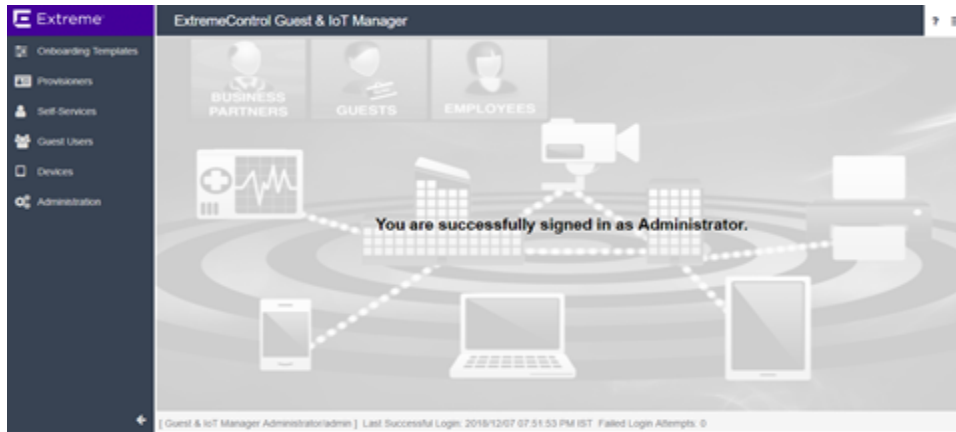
Extreme

Onboarding Templates
Provisioners
Self-Services
Guest Users
Devices
Administration

ExtremeControl Guest & IoT Manager

?

BUSINESS PARTNERS
GUESTS
EMPLOYEES

You are successfully signed in as Administrator.

[ Guest & IoT Manager Administrator/admin ] Last Successful Login: 2018/12/07 07:51:53 PM IST Failed Login Attempts: 0